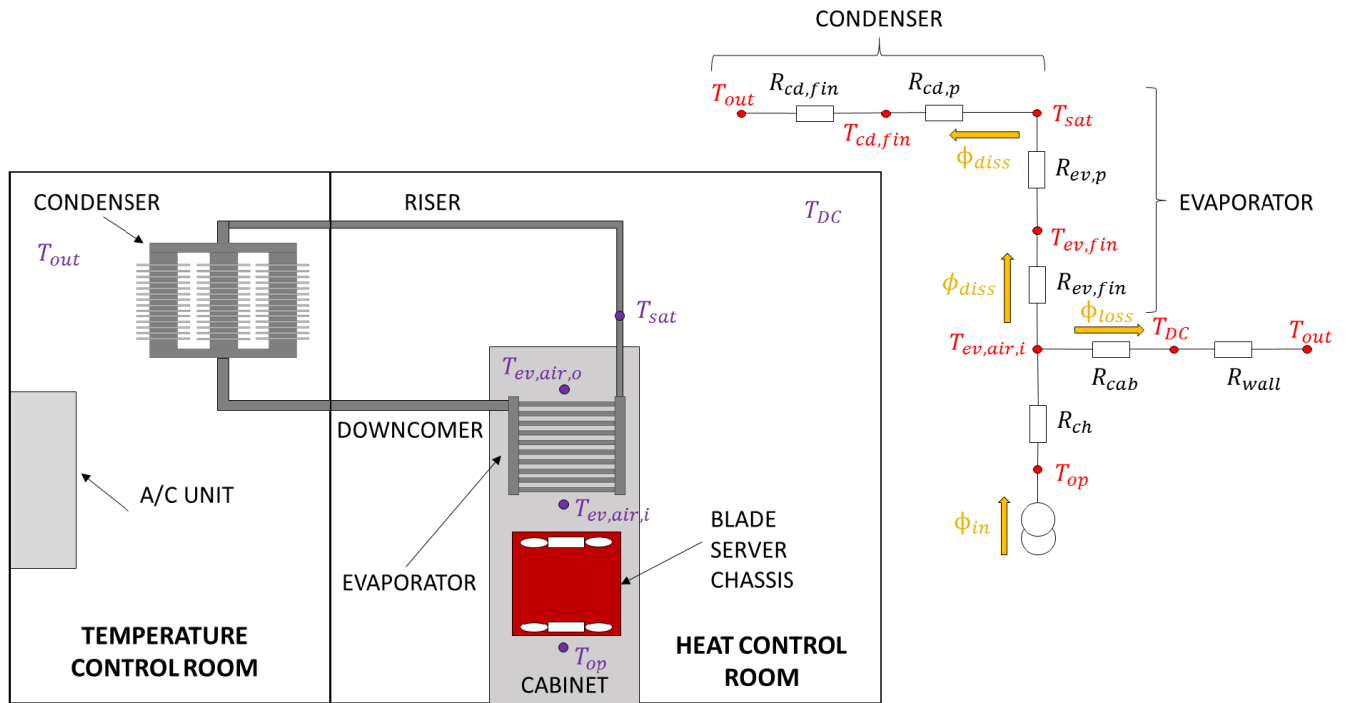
CONDENSER

$T_{out}$ $R_{cd,fin}$ $R_{cd,p}$ $T_{sat}$

$T_{cd,fin}$

$\phi_{diss}$ $R_{ev,p}$

EVAPORATOR

$T_{ev,fin}$

$\phi_{diss}$ $R_{ev,fin}$

$\phi_{loss}$

$T_{ev,air,i}$ $T_{DC}$ $T_{out}$

$R_{cab}$ $R_{wall}$

$R_{ch}$

$T_{op}$

$\phi_{in}$

CONDENSER

$T_{out}$

RISER

$T_{DC}$

$T_{sat}$

$T_{ev,air,o}$

DOWNCOMER

A/C UNIT

$T_{ev,air,i}$

BLADE SERVER CHASSIS

EVAPORATOR

TEMPERATURE CONTROL ROOM

$T_{op}$

CABINET

HEAT CONTROL ROOM